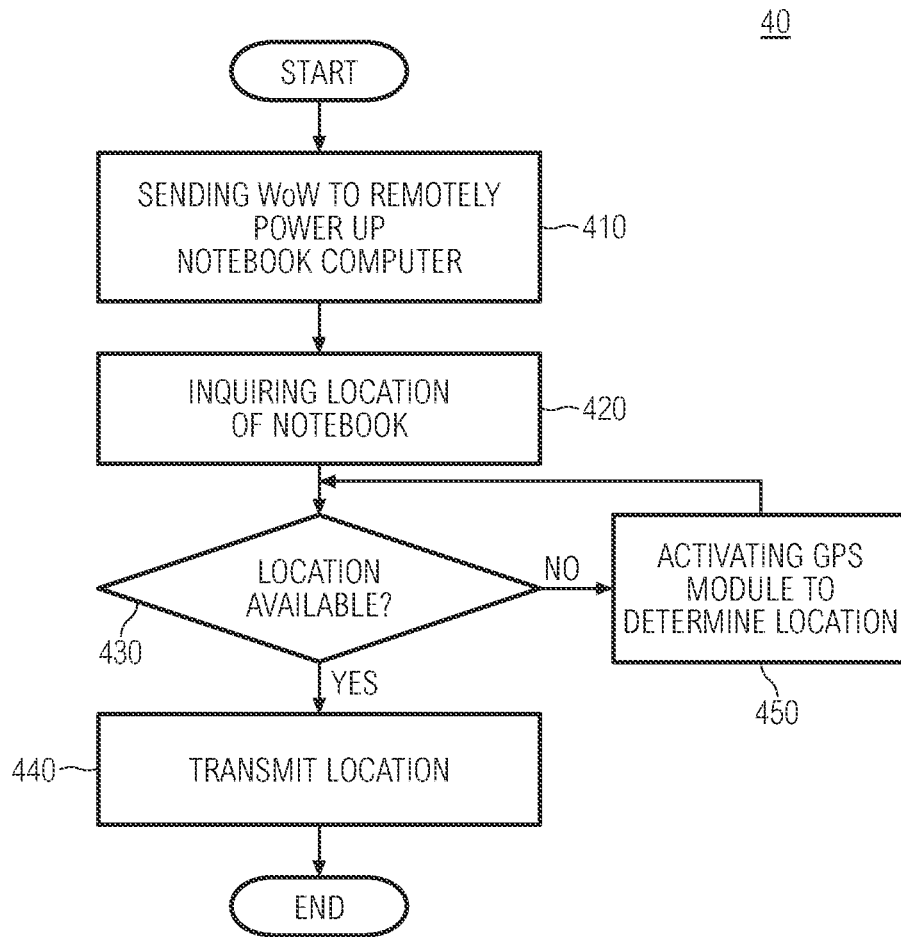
40

START

SENDING WoW TO REMOTELY POWER UP NOTEBOOK COMPUTER

410

INQUIRING LOCATION OF NOTEBOOK

420

LOCATION AVAILABLE?

430

NO

ACTIVATING GPS MODULE TO DETERMINE LOCATION

450

YES

440

TRANSMIT LOCATION

END